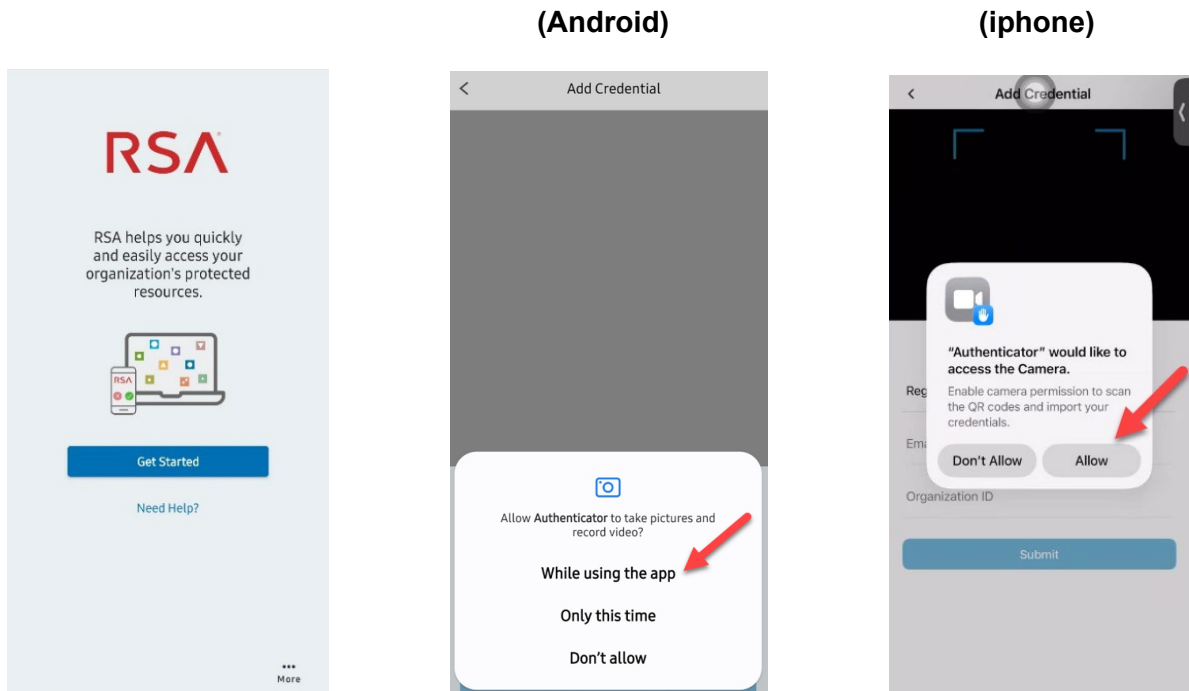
(Android)

(iphone)

RSA

RSA helps you quickly and easily access your organization's protected resources.

RSA

Get Started

Need Help?

More

<

Add Credential

Allow **Authenticator** to take pictures and record video?

While using the app

Only this time

Don't allow

<

Add Credential

"Authenticator" would like to access the Camera.

Enable camera permission to scan the QR codes and import your credentials.

Don't Allow

Allow

Reg

Ema

Organization ID

Submit